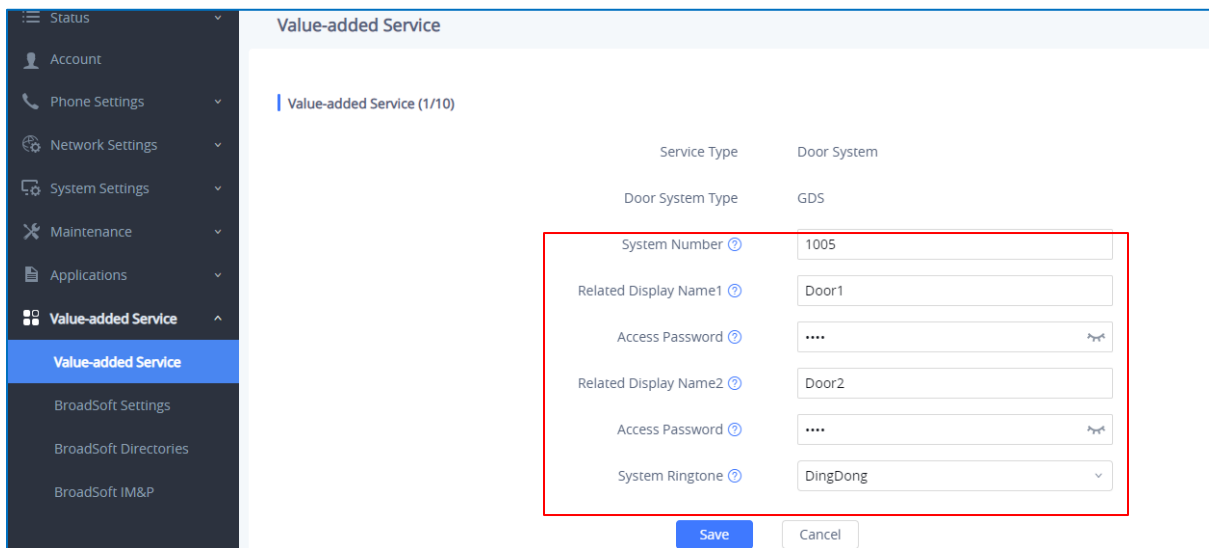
Status
Account
Phone Settings
Network Settings
System Settings
Maintenance
Applications
Value-added Service
Value-added Service
BroadSoft Settings
BroadSoft Directories
BroadSoft IM&P

Value-added Service

Value-added Service (1/10)

Service Type Door System

Door System Type GDS

System Number 1005

Related Display Name1 Door1

Access Password ••••

Related Display Name2 Door2

Access Password ••••

System Ringtone DingDong

Save Cancel